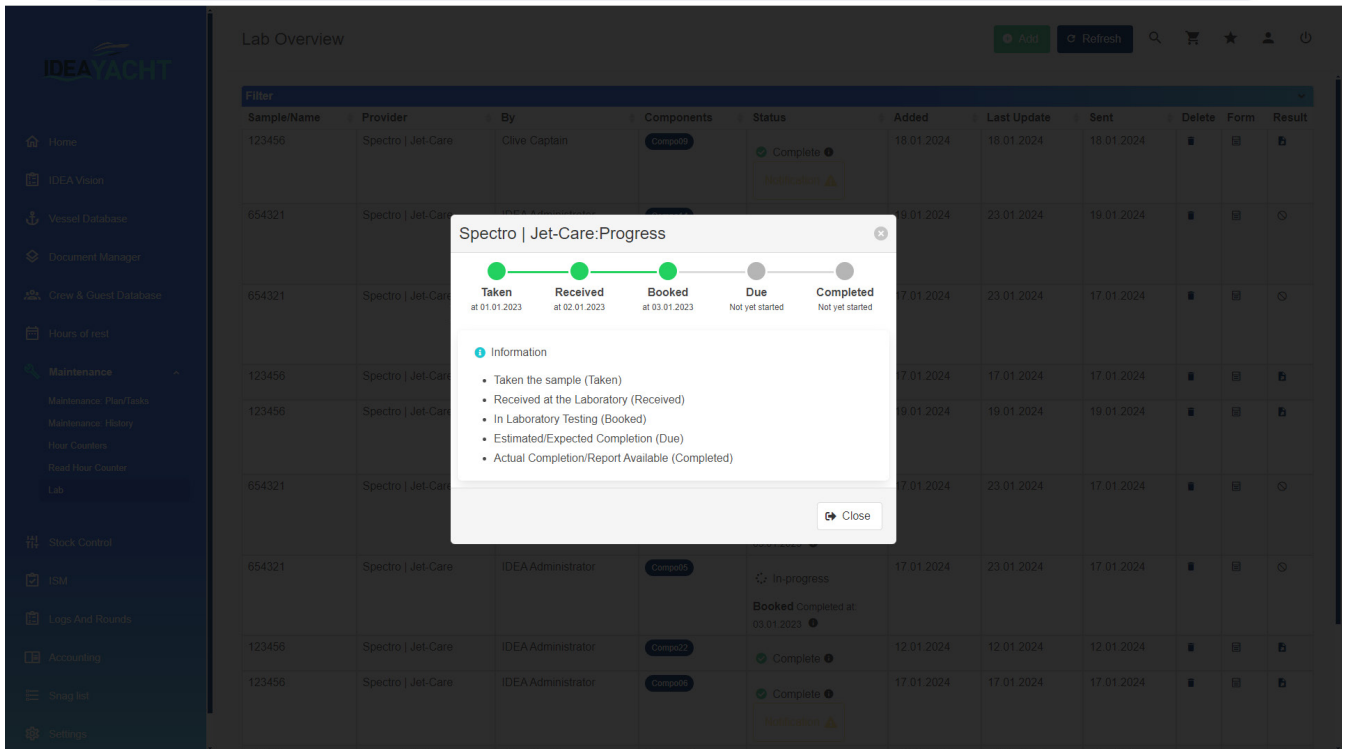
IDEA YACHT

Home
IDEA Vision
Vessel Database
Document Manager
Crew & Guest Database
Hours of rest
Maintenance
Maintenance: Plan/Tasks
Maintenance: History
Hour Counters
Read Hour Counter
Lab
Stock Control
ISM
Logs And Rounds
Accounting
Snag list
Settings

Lab Overview

Add  Refresh

Filter

| Sample/Name | Provider | By | Components | Status | Added | Last Update | Sent | Delete | Form | Result |
|---|---|---|---|---|---|---|---|---|---|---|
| 123456 | Spectro \| Jet-Care | Clive Captain | Compo09 | Complete | 18.01.2024 | 18.01.2024 | 18.01.2024 | | | |
| 654321 | Spectro \| Jet-Care | IDEA Administrator | | | 19.01.2024 | 23.01.2024 | 19.01.2024 | | | |
| 654321 | Spectro \| Jet-Care | | | | 17.01.2024 | 23.01.2024 | 17.01.2024 | | | |
| 123456 | Spectro \| Jet-Care | | | | 17.01.2024 | 17.01.2024 | 17.01.2024 | | | |
| 123456 | Spectro \| Jet-Care | | | | 19.01.2024 | 19.01.2024 | 19.01.2024 | | | |
| 654321 | Spectro \| Jet-Care | | | | 17.01.2024 | 23.01.2024 | 17.01.2024 | | | |
| 654321 | Spectro \| Jet-Care | IDEA Administrator | Compo05 | In-progress Booked Completed at 03.01.2023 | 17.01.2024 | 23.01.2024 | 17.01.2024 | | | |
| 123456 | Spectro \| Jet-Care | IDEA Administrator | Compo22 | Complete | 12.01.2024 | 12.01.2024 | 12.01.2024 | | | |
| 123456 | Spectro \| Jet-Care | IDEA Administrator | Compo06 | Complete | 17.01.2024 | 17.01.2024 | 17.01.2024 | | | |

Spectro | Jet-Care:Progress

Taken
at 01.01.2023
Received
at 02.01.2023
Booked
at 03.01.2023
Due
Not yet started
Completed
Not yet started

Information

• Taken the sample (Taken)
• Received at the Laboratory (Received)
• In Laboratory Testing (Booked)
• Estimated/Expected Completion (Due)
• Actual Completion/Report Available (Completed)

Close